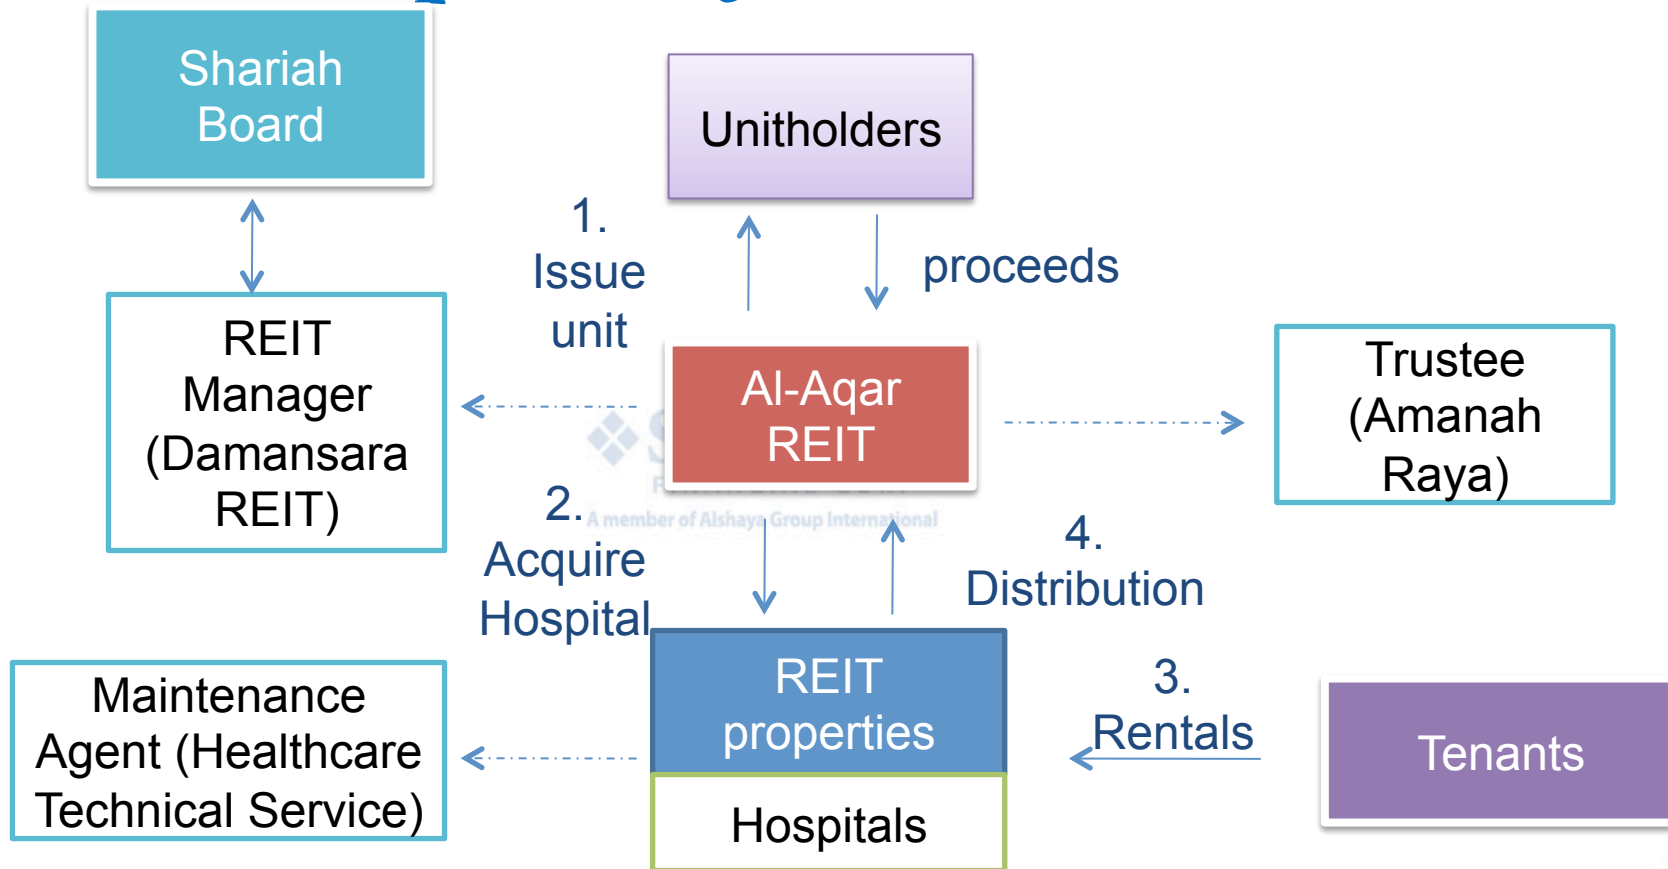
Shariah Board

Unitholders

1. Issue unit

proceeds

REIT Manager (Damansara REIT)

Al-Aqar REIT

Trustee (Amanah Raya)

A member of Alshaya Group International

2. Acquire Hospital

4. Distribution

REIT properties

Hospitals

3. Rentals

Tenants

Maintenance Agent (Healthcare Technical Service)